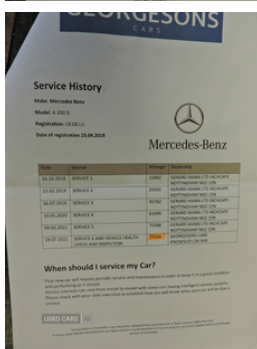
GEORGESONS CARS

Service History

Make: Mercedes Benz

Model: A 200 D

Registration: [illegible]

Date of registration: 23.04.2016

Mercedes-Benz

| Date | Service | Mileage | Dealership |
|---|---|---|---|
| 06.05.2016 | SERVICE 1 | 10892 | GERARD MANN LTD INCHCAPE NOTTINGHAM NG2 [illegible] |
| 15.05.2018 | SERVICE 2 | 20265 | GERARD MANN LTD INCHCAPE NOTTINGHAM NG2 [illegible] |
| 06.07.2019 | SERVICE 3 | 40762 | GERARD MANN LTD INCHCAPE NOTTINGHAM NG2 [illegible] |
| 10.01.2020 | SERVICE 4 | 61696 | GERARD MANN LTD INCHCAPE NOTTINGHAM NG2 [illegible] |
| 12.11.2020 | SERVICE 5 | 71144 | GERARD MANN LTD INCHCAPE NOTTINGHAM NG2 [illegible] |
| 18.07.2021 | SERVICE 6 AND VEHICLE HEALTH CHECK AND INSPECTION | 77554 | GEORGESONS CARS KNOWLEY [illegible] |

When should I service my Car?

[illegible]

USED CARS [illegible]